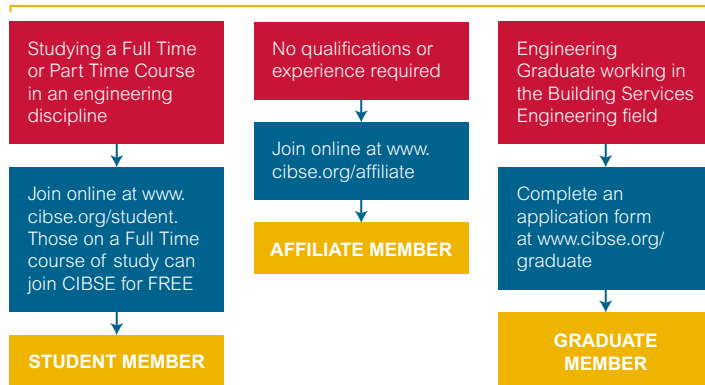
Studying a Full Time or Part Time Course in an engineering discipline

Join online at www.cibse.org/student. Those on a Full Time course of study can join CIBSE for FREE

STUDENT MEMBER

No qualifications or experience required

Join online at www.cibse.org/affiliate

AFFILIATE MEMBER

Engineering Graduate working in the Building Services Engineering field

Complete an application form at www.cibse.org/graduate

GRADUATE MEMBER